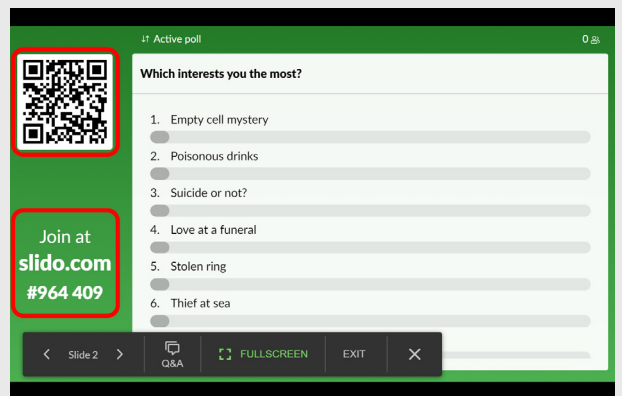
Active poll

0

Which interests you the most?

1. Empty cell mystery

2. Poisonous drinks

3. Suicide or not?

4. Love at a funeral

5. Stolen ring

6. Thief at sea

Join at
slido.com
#964 409

Slide 2

Q&A

FULLSCREEN

EXIT